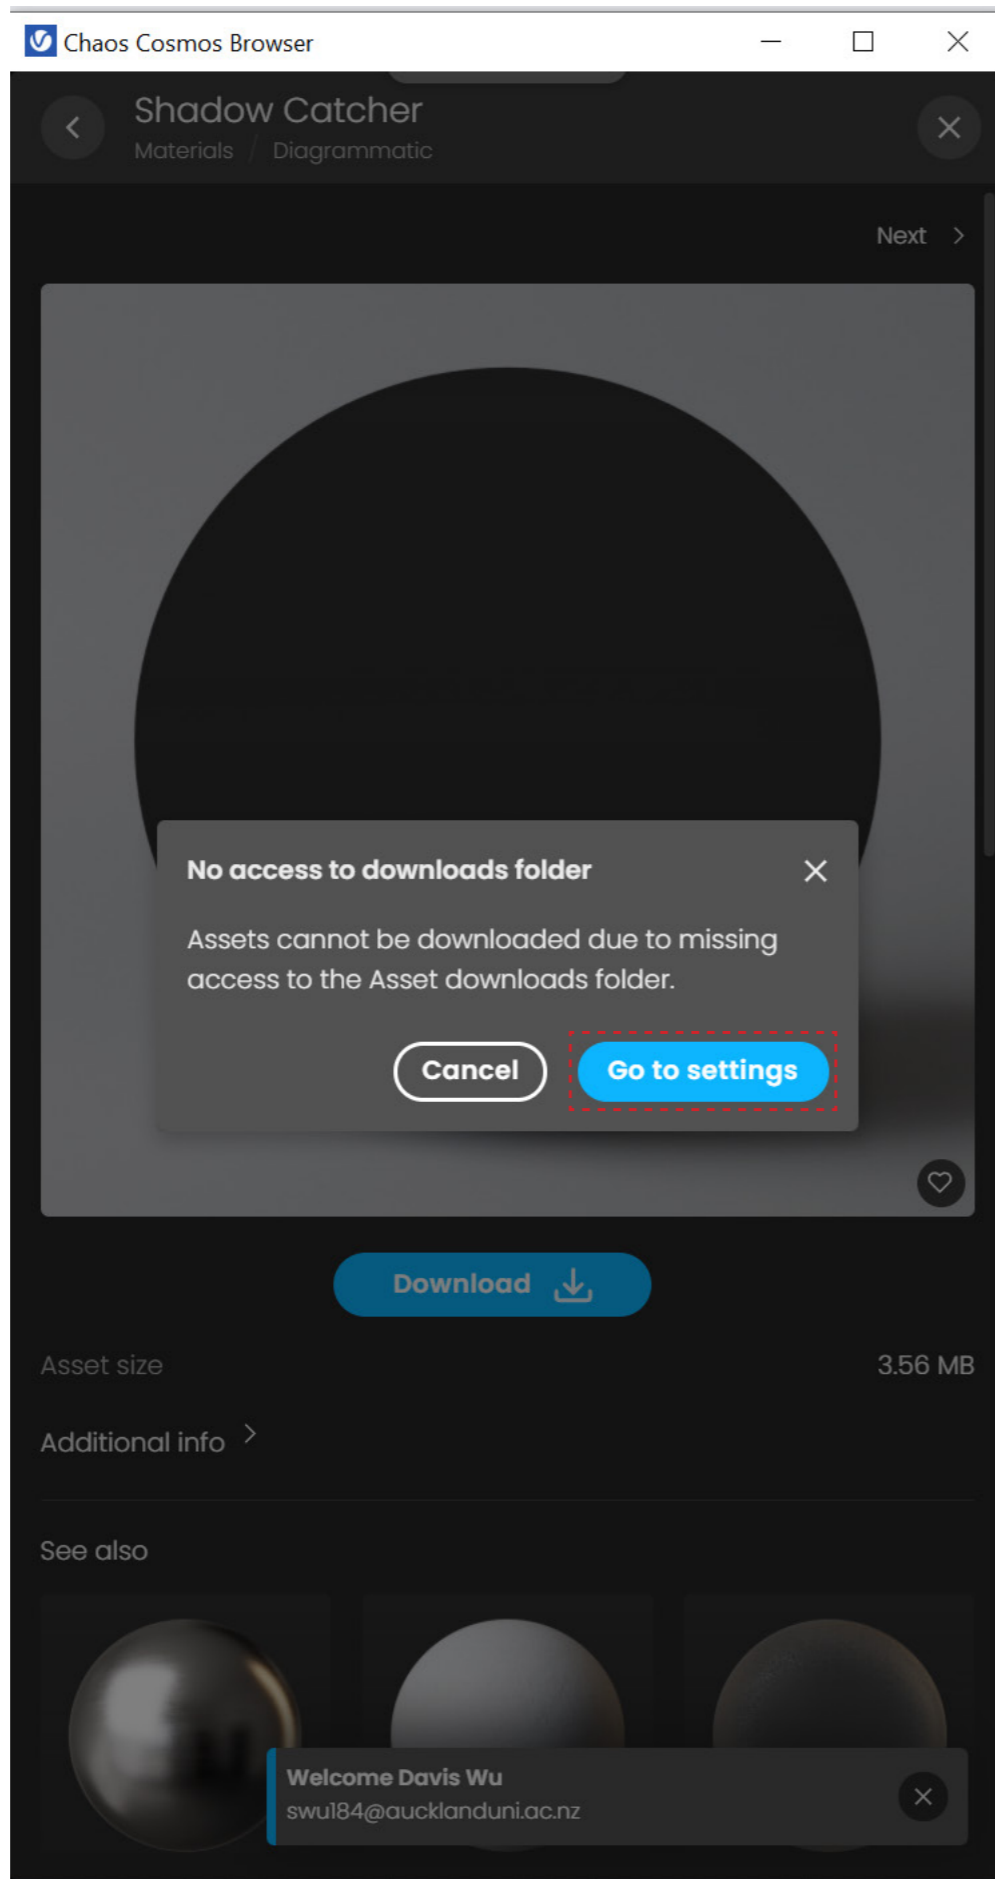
Chaos Cosmos Browser

Shadow Catcher
Materials / Diagrammatic

Next

No access to downloads folder

Assets cannot be downloaded due to missing access to the Asset downloads folder.

Cancel
Go to settings

Download

Asset size
3.56 MB

Additional info

See also

Welcome Davis Wu
swu184@aucklanduni.ac.nz